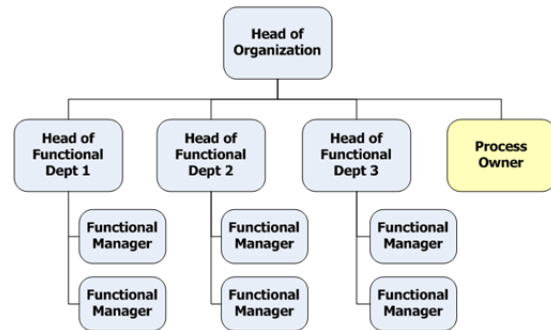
Head of Organization

Head of Functional Dept 1

Head of Functional Dept 2

Head of Functional Dept 3

Process Owner

Functional Manager

Functional Manager

Functional Manager

Functional Manager

Functional Manager

Functional Manager